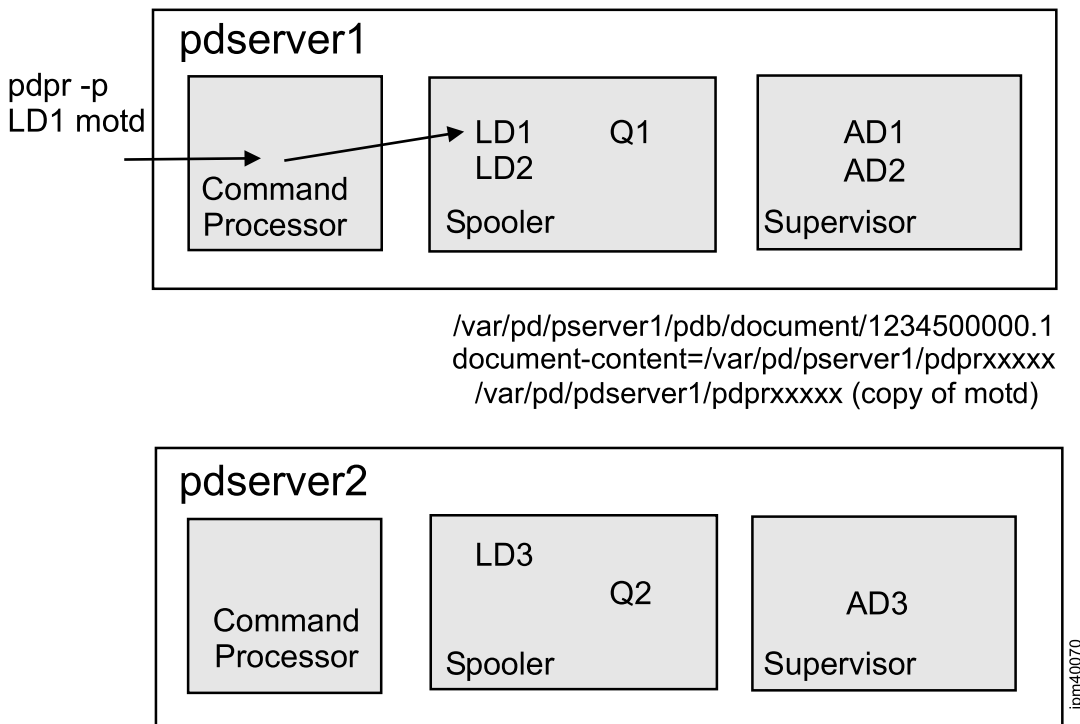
pdserver1

pdpr -p LD1 motd

Command Processor

LD1 Q1
LD2
Spooler

AD1
AD2
Supervisor

/var/pd/pserver1/pdb/document/1234500000.1
document-content=/var/pd/pserver1/pdprxxxxx
/var/pd/pdserver1/pdprxxxxx (copy of motd)

pdserver2

Command Processor

LD3
Q2
Spooler

AD3
Supervisor

inm40070